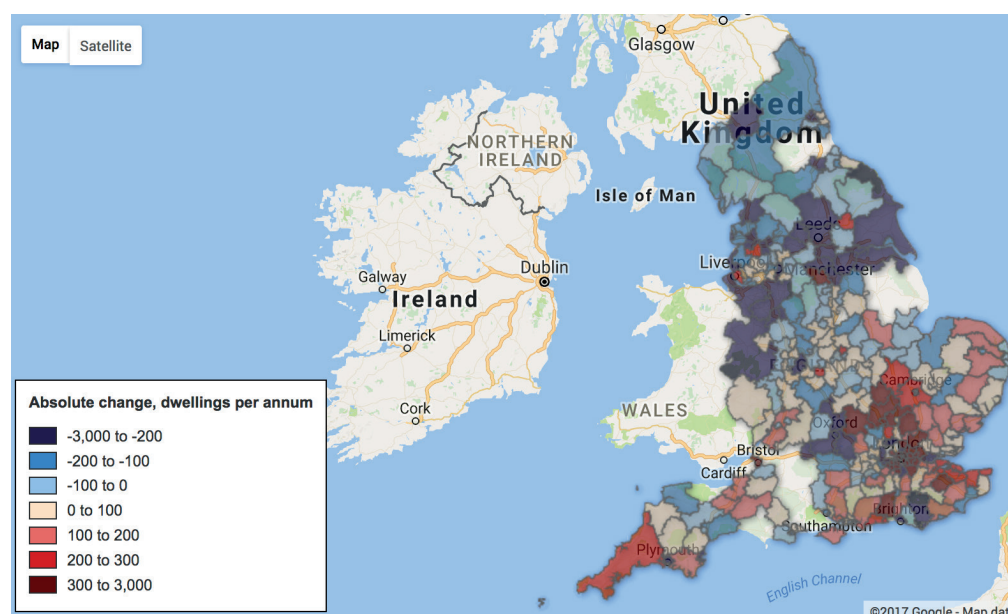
Map Satellite

Glasgow

United Kingdom

NORTHERN IRELAND

Isle of Man

Leeds

Liverpool Manchester

Galway

Dublin

Ireland

Limerick

Cambridge

Cork

WALES

Oxford

Bristol

London

Cardiff

Brighton

Southampton

Plymouth

English Channel

©2017 Google - Map dat

Absolute change, dwellings per annum

-3,000 to -200

-200 to -100

-100 to 0

0 to 100

100 to 200

200 to 300

300 to 3,000